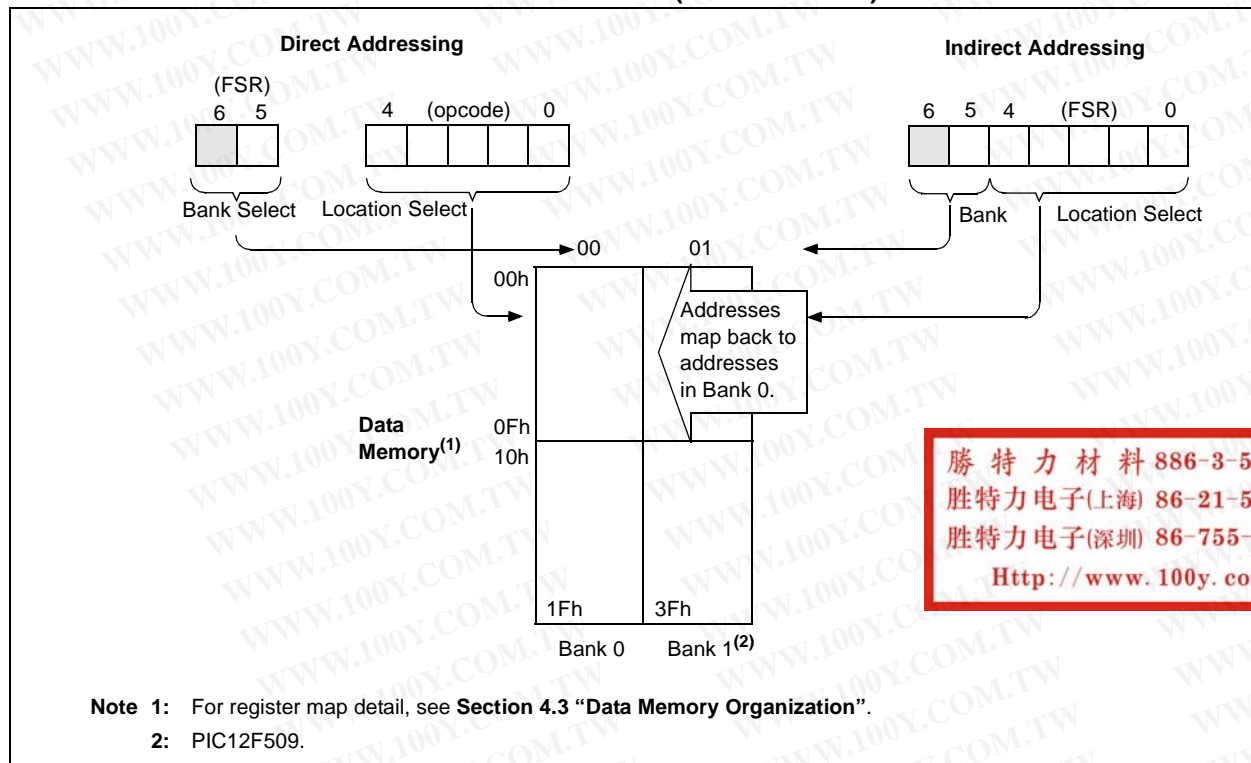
Direct Addressing

(FSR)
6 5

4 (opcode) 0

Bank Select

Location Select

Indirect Addressing

6 5 4 (FSR) 0

Bank

Location Select

00

01

00h

Addresses map back to addresses in Bank 0.

Data Memory$^{(1)}$

0Fh

10h

1Fh

3Fh

Bank 0

Bank 1$^{(2)}$

勝 特 力 材 料 886-3-5
胜特力电子(上海) 86-21-5
胜特力电子(深圳) 86-755-
Http://www.100y.co

Note 1: For register map detail, see Section 4.3 "Data Memory Organization".

2: PIC12F509.